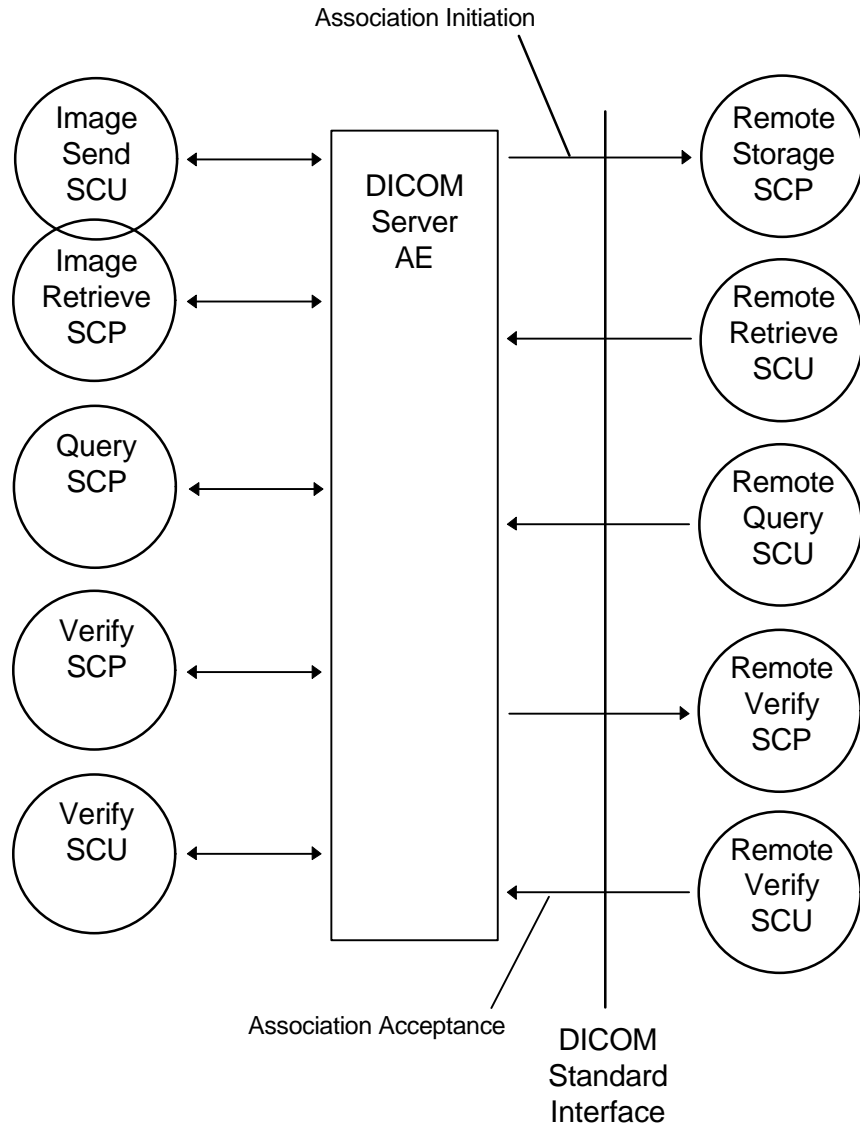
Association Initiation

Image Send SCU

Image Retrieve SCP

Query SCP

Verify SCP

Verify SCU

DICOM Server AE

Remote Storage SCP

Remote Retrieve SCU

Remote Query SCU

Remote Verify SCP

Remote Verify SCU

Association Acceptance

DICOM Standard Interface